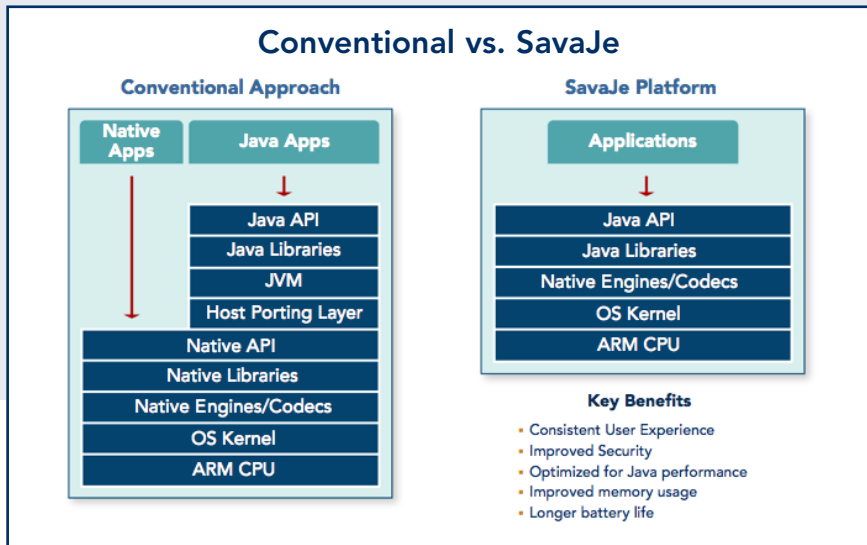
Conventional vs. SavaJe

Conventional Approach

Native Apps

Java Apps

Java API

Java Libraries

JVM

Host Porting Layer

Native API

Native Libraries

Native Engines/Codecs

OS Kernel

ARM CPU

SavaJe Platform

Applications

Java API

Java Libraries

Native Engines/Codecs

OS Kernel

ARM CPU

Key Benefits

- Consistent User Experience
- Improved Security
- Optimized for Java performance
- Improved memory usage
- Longer battery life